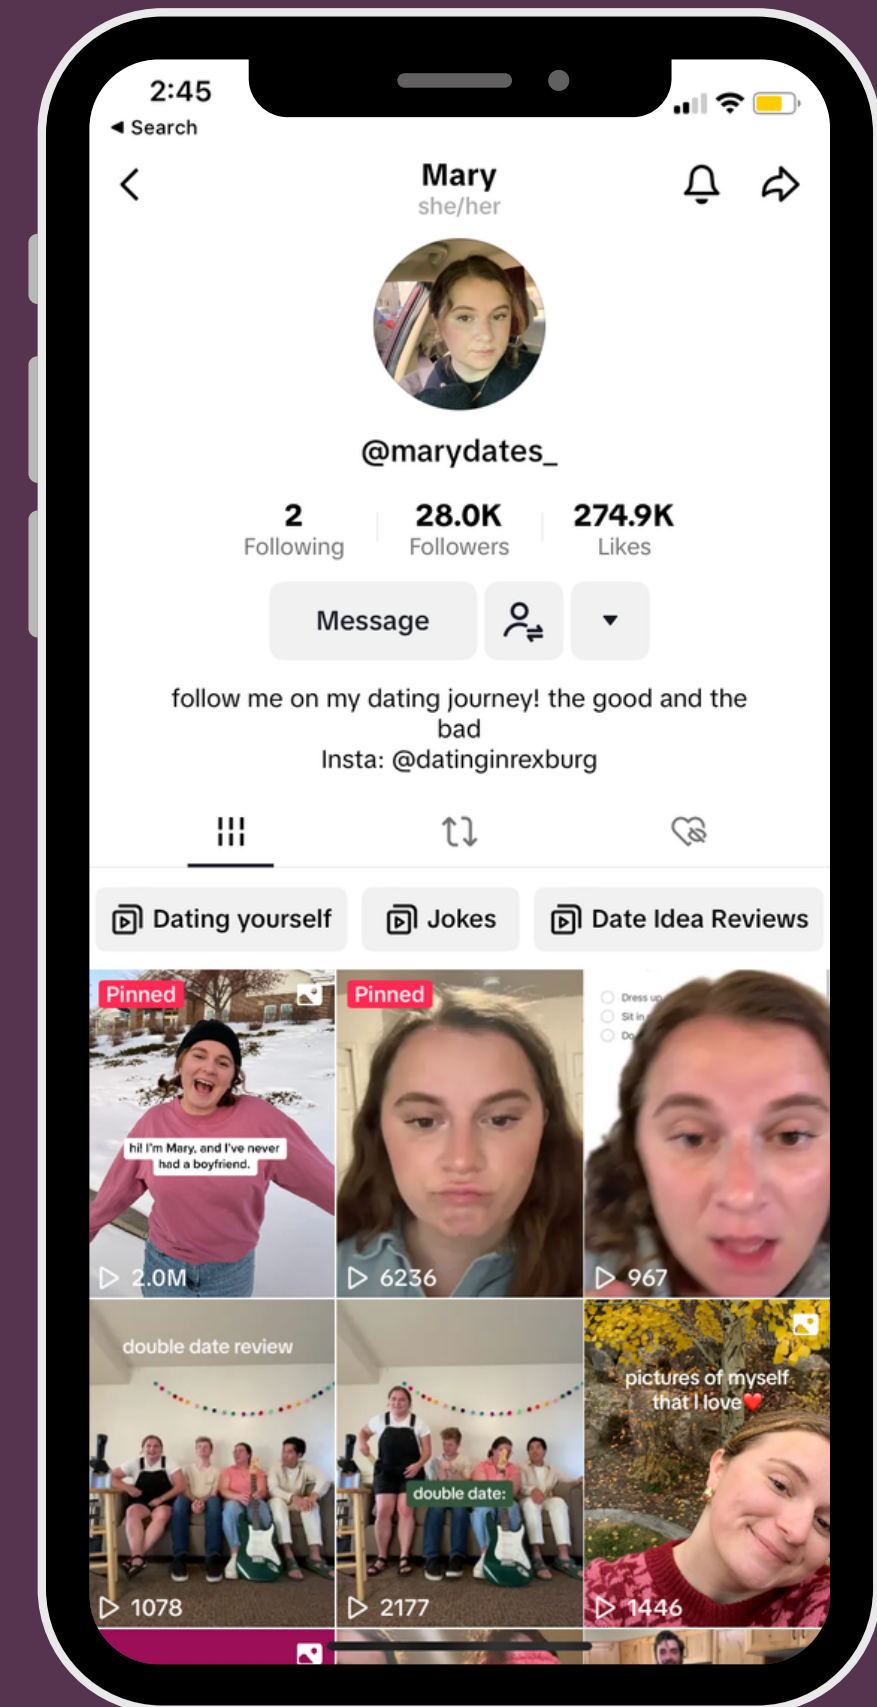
2:45
◀ Search

Mary
she/her

@marydates_

2
Following

28.0K
Followers

274.9K
Likes

Message

follow me on my dating journey! the good and the bad
Insta: @datinginrexburg

Dating yourself
Jokes
Date Idea Reviews

Pinned
hi! I'm Mary, and I've never had a boyfriend.
2.0M

Pinned
6236

Dress up
Sit in
Do
967

double date review
1078

double date:
2177

pictures of myself that I love
1446